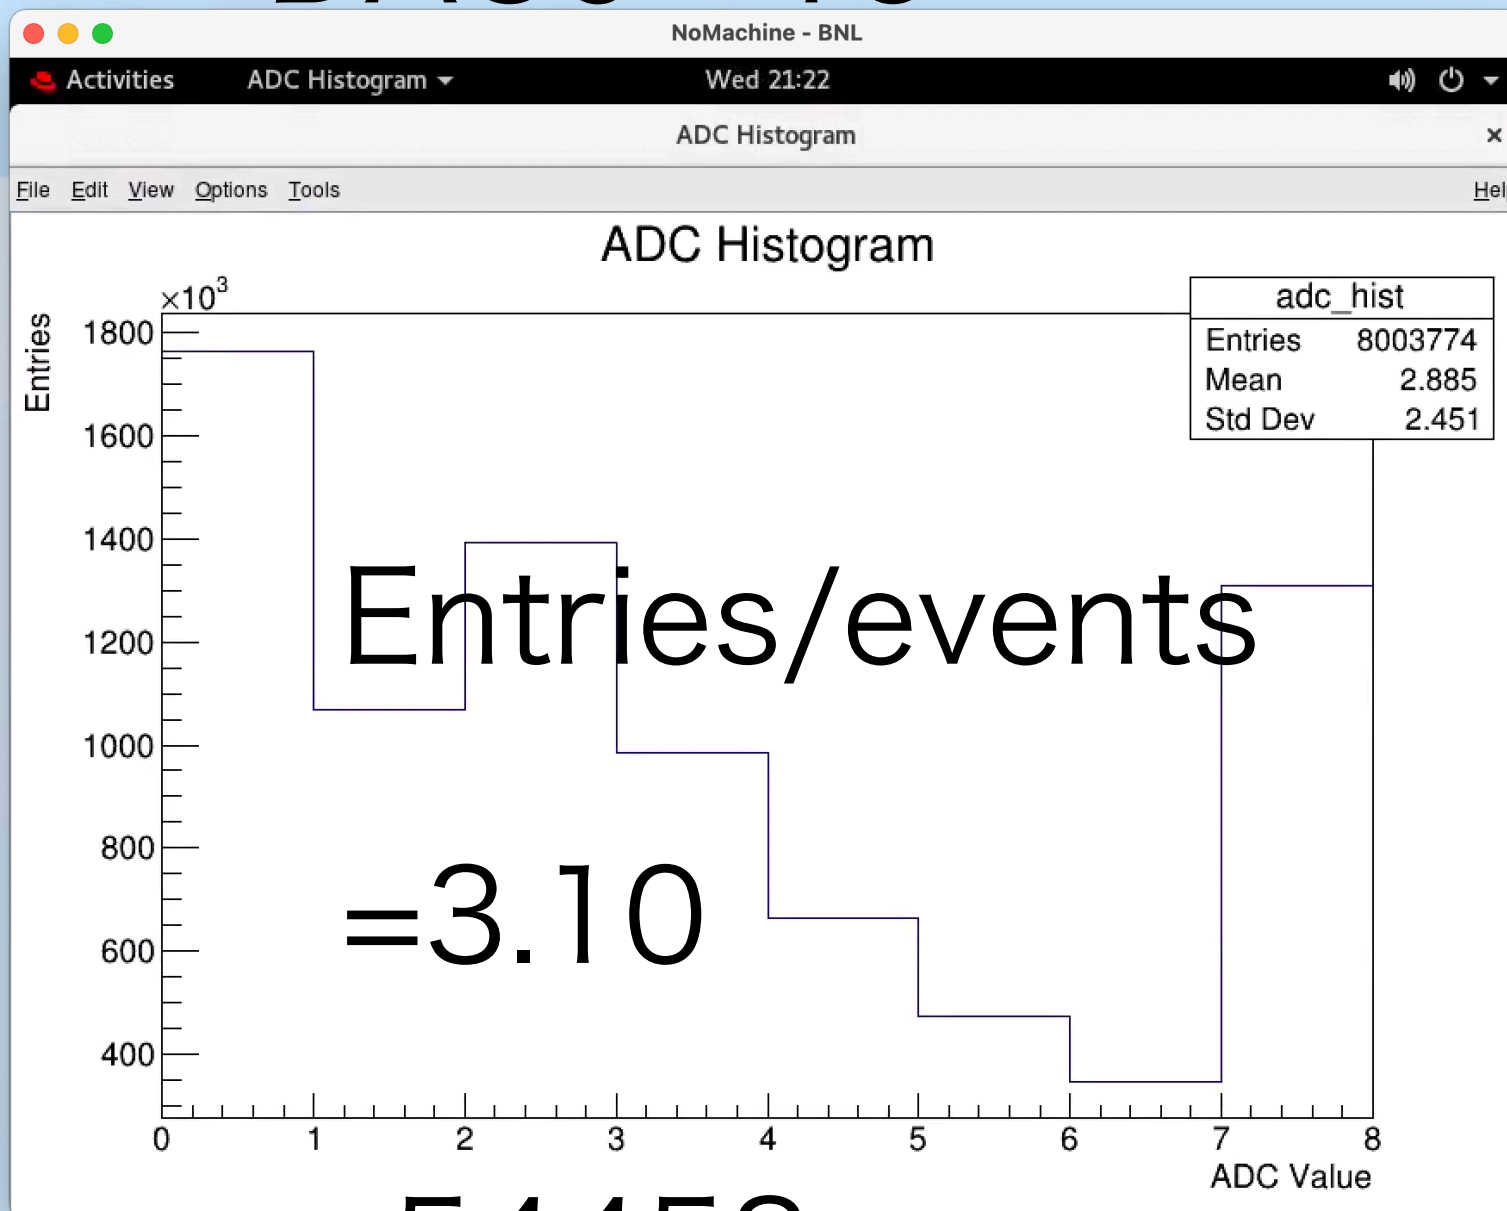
NoMachine - BNL

Activities ADC Histogram Wed 21:22

ADC Histogram

File Edit View Options Tools Hel

ADC Histogram

| adc_hist | |
|---|---|
| Entries | 8003774 |
| Mean | 2.885 |
| Std Dev | 2.451 |

$\times10^3$

Entries

1800
1600
1400
1200
1000
800
600
400

0 1 2 3 4 5 6 7 8

ADC Value

Entries/events

=3.10

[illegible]